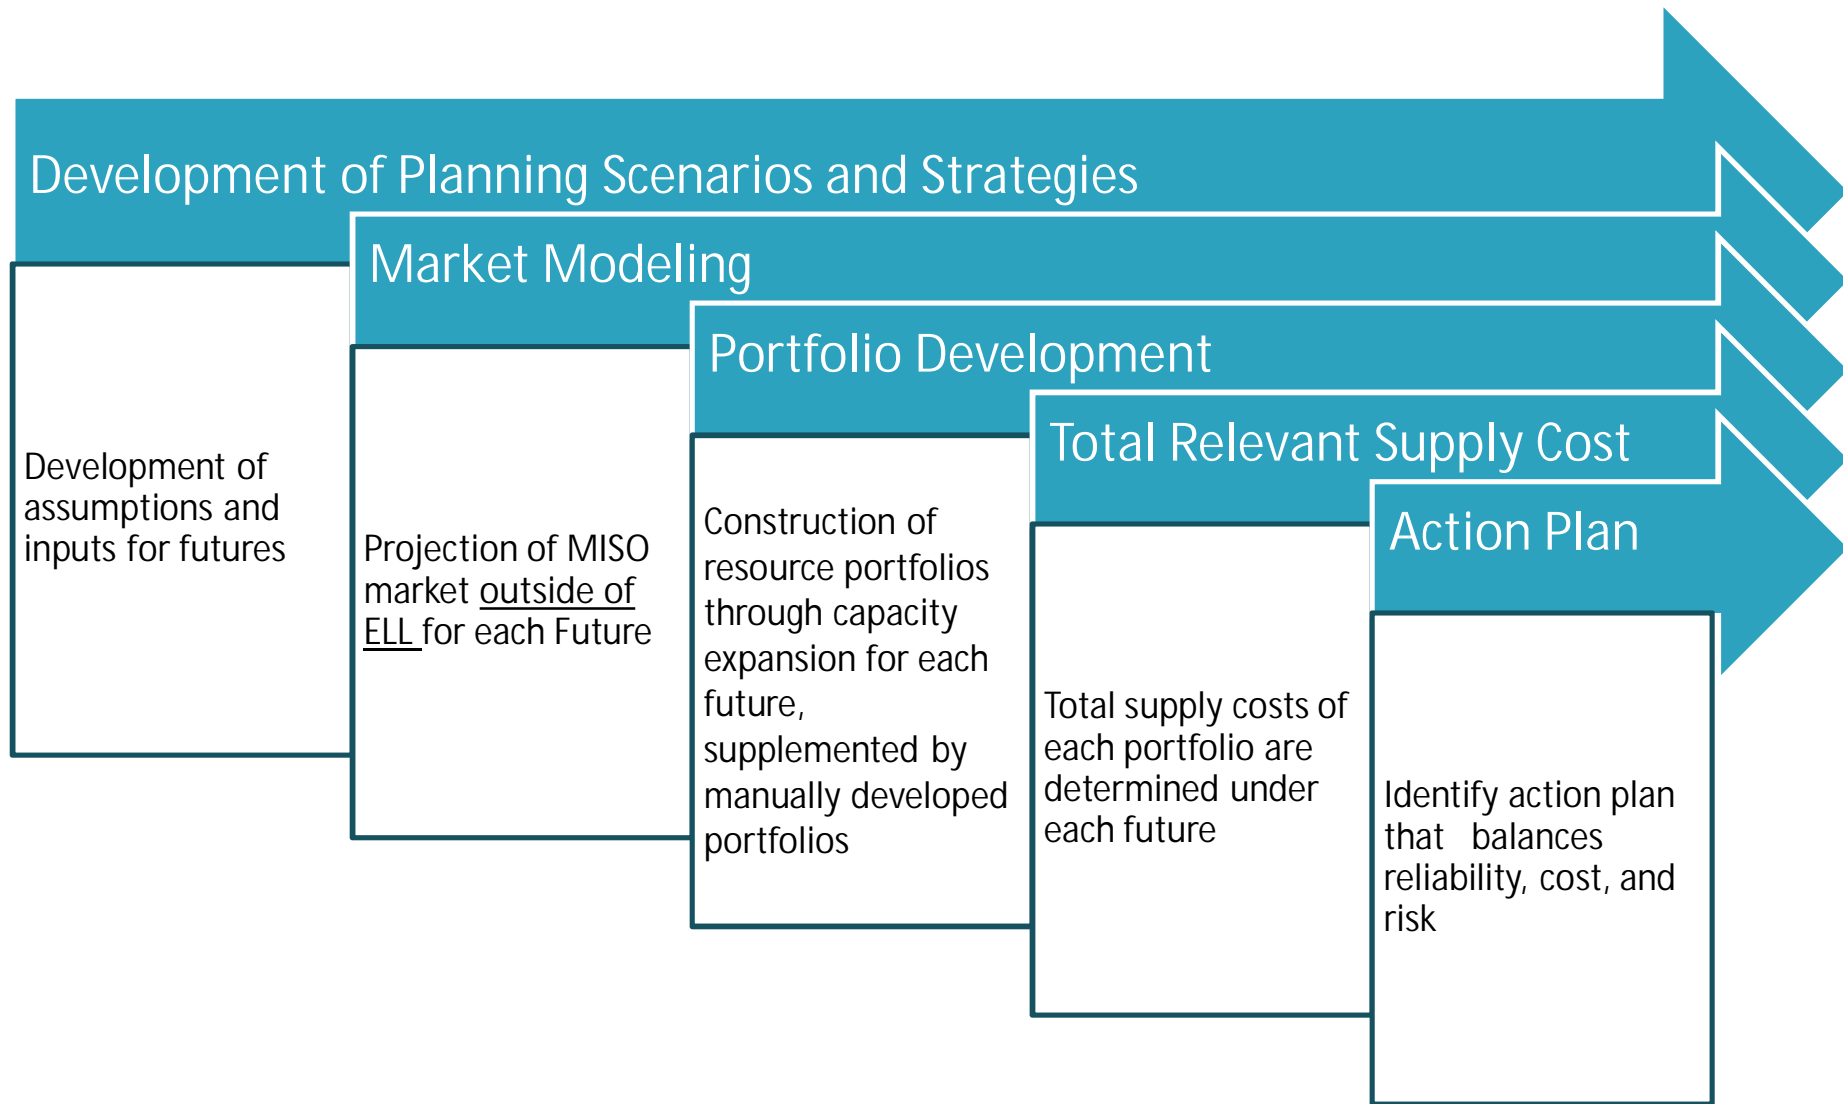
Development of Planning Scenarios and Strategies

Market Modeling

Portfolio Development

Total Relevant Supply Cost

Action Plan

Development of assumptions and inputs for futures

Projection of MISO market outside of ELL for each Future

Construction of resource portfolios through capacity expansion for each future, supplemented by manually developed portfolios

Total supply costs of each portfolio are determined under each future

Identify action plan that balances reliability, cost, and risk